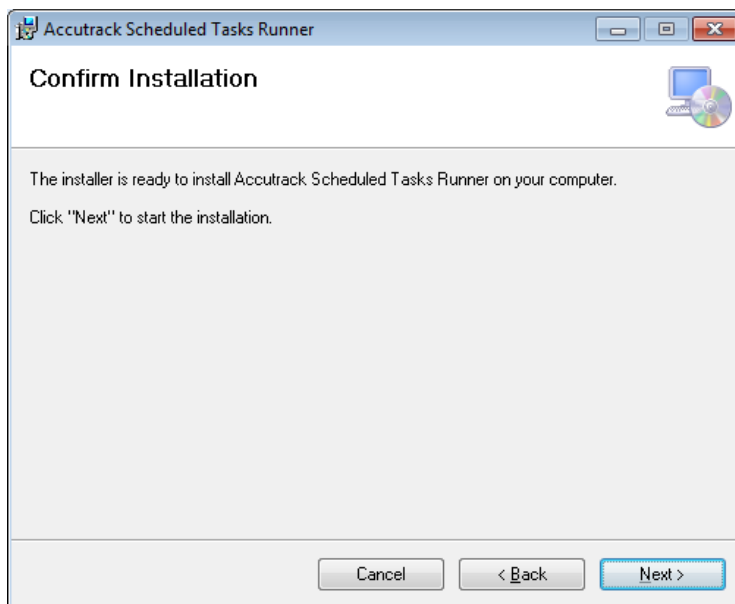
Accutrack Scheduled Tasks Runner

Confirm Installation

The installer is ready to install Accutrack Scheduled Tasks Runner on your computer.

Click "Next" to start the installation.

Cancel

< Back

Next >